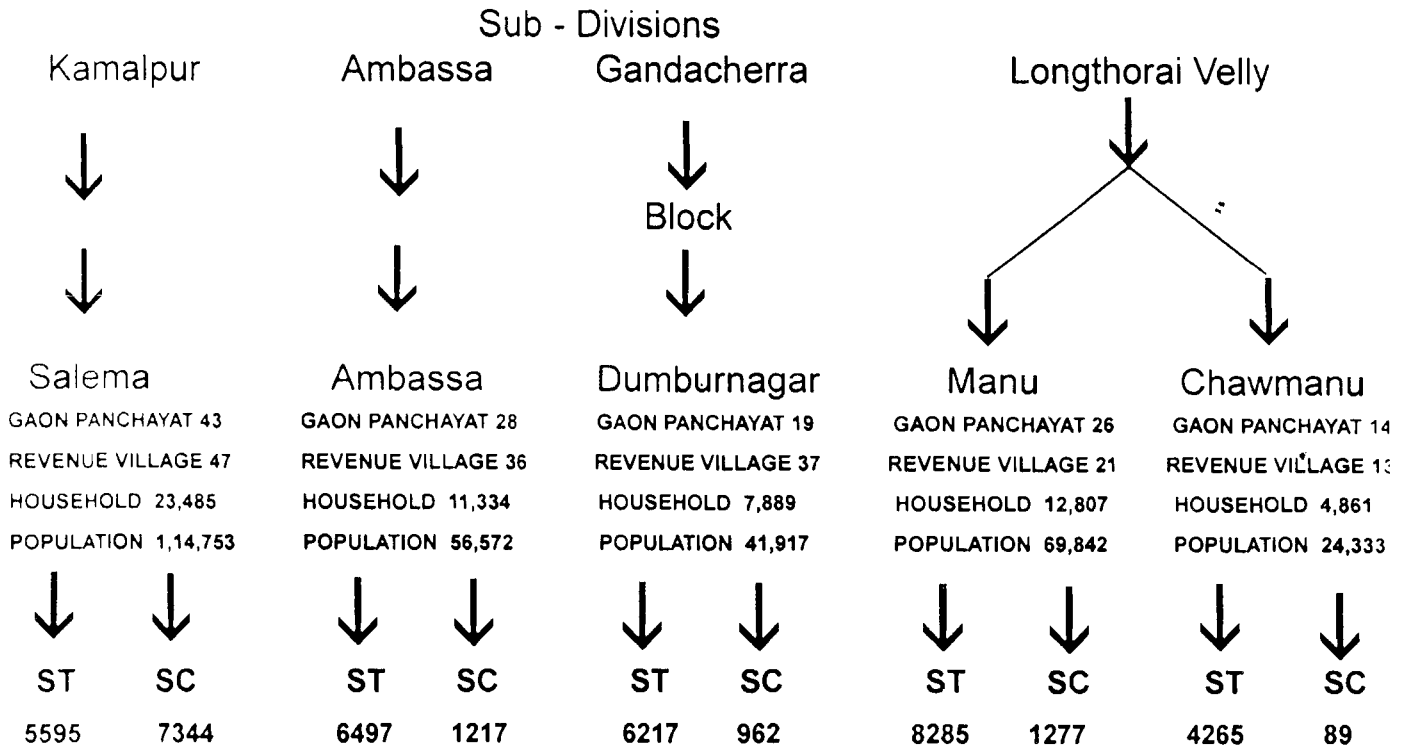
Sub - Divisions

Kamalpur

Salema
GAON PANCHAYAT 43
REVENUE VILLAGE 47
HOUSEHOLD 23,485
POPULATION 1,14,753

ST 5595
SC 7344

Ambassa

Ambassa
GAON PANCHAYAT 28
REVENUE VILLAGE 36
HOUSEHOLD 11,334
POPULATION 56,572

ST 6497
SC 1217

Gandacherra

Block

Dumburnagar
GAON PANCHAYAT 19
REVENUE VILLAGE 37
HOUSEHOLD 7,889
POPULATION 41,917

ST 6217
SC 962

Longthorai Velly

Manu
GAON PANCHAYAT 26
REVENUE VILLAGE 21
HOUSEHOLD 12,807
POPULATION 69,842

ST 8285
SC 1277

Chawmanu
GAON PANCHAYAT 14
REVENUE VILLAGE 1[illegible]
HOUSEHOLD 4,861
POPULATION 24,333

ST 4265
SC 89